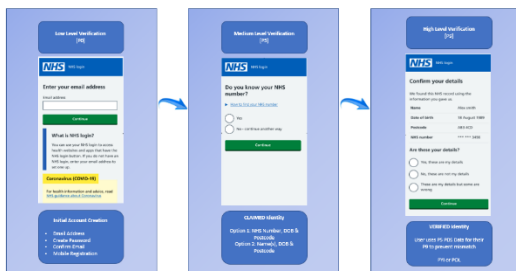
Low Level Verification
[P0]

NHS NHS login

Enter your email address

Email address

Continue

What is NHS login?

You can use your NHS login to access health websites and apps that have the NHS login button. If you do not have an NHS login, enter your email address to set one up.

Coronavirus (COVID-19)

For health information and advice, read NHS guidance about Coronavirus

Initial Account Creation

- Email Address
- Create Password
- Confirm Email
- Mobile Registration

Medium Level Verification
[P5]

NHS

Do you know your NHS number?

How to find your NHS number

Yes

No - continue another way

Continue

CLAIMED Identity

Option 1: NHS Number, DOB & Postcode
Option 2: Name(s), DOB & Postcode

High Level Verification
[P9]

NHS

Confirm your details

We found this NHS record using the information you gave us.

| Name | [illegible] |
|---|---|
| Date of birth | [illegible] |
| Postcode | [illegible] |
| NHS number | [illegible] |

Are these your details?

Yes, these are my details

No, these are not my details

These are my details but some are wrong

Continue

VERIFIED Identity

User uses P5 PDS Data for their P9 to prevent mismatch

PYI or POL